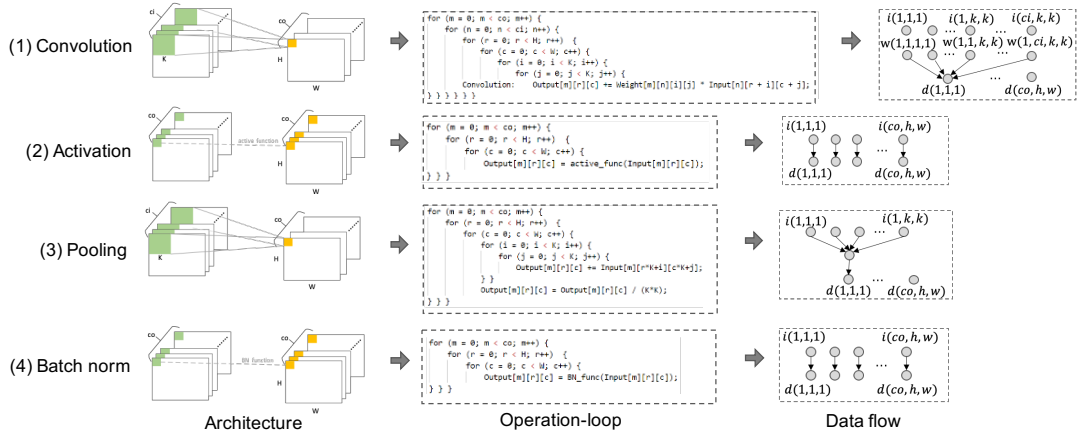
(1) Convolution

ci
K
co
H
W

for (m = 0; m < co; m++) {
for (n = 0; n < ci; n++) {
for (r = 0; r < H; r++) {
for (c = 0; c < W; c++) {
for (i = 0; i < K; i++) {
for (j = 0; j < K; j++) {
Convolution: Output[m][r][c] += Weight[m][n][i][j] * Input[n][r + i][c + j];
} } } } } }

$i(1,1,1)$ $i(1,k,k)$ $i(ci,k,k)$
$w(1,1,1,1)$ $w(1,1,k,k)$ $w(1,ci,k,k)$
…
$d(1,1,1)$ $d(co,h,w)$

(2) Activation

co
active function
H
W

for (m = 0; m < co; m++) {
for (r = 0; r < H; r++) {
for (c = 0; c < W; c++) {
Output[m][r][c] = active_func(Input[m][r][c]);
} } }

$i(1,1,1)$ $i(co,h,w)$
…
$d(1,1,1)$ $d(co,h,w)$

(3) Pooling

ci
K
co
H
W

for (m = 0; m < co; m++) {
for (r = 0; r < H; r++) {
for (c = 0; c < W; c++) {
for (i = 0; i < K; i++) {
for (j = 0; j < K; j++) {
Output[m][r][c] += Input[m][r*K+i][c*K+j];
} }
Output[m][r][c] = Output[m][r][c] / (K*K);
} } }

$i(1,1,1)$ $i(1,k,k)$
…
$d(1,1,1)$ $d(co,h,w)$

(4) Batch norm

co
BN function
H
W

for (m = 0; m < co; m++) {
for (r = 0; r < H; r++) {
for (c = 0; c < W; c++) {
Output[m][r][c] = BN_func(Input[m][r][c]);
} } }

$i(1,1,1)$ $i(co,h,w)$
…
$d(1,1,1)$ $d(co,h,w)$

Architecture

Operation-loop

Data flow